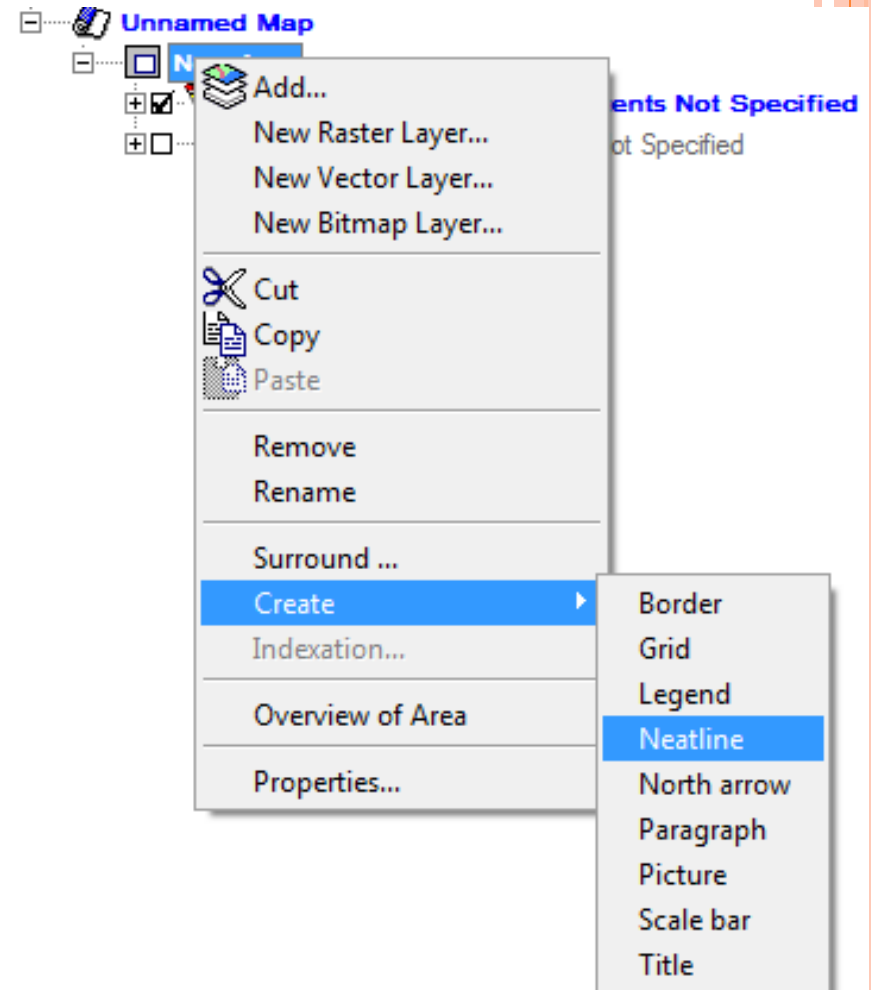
Unnamed Map

N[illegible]

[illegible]ents Not Specified

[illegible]ot Specified

Add...
New Raster Layer...
New Vector Layer...
New Bitmap Layer...
Cut
Copy
Paste
Remove
Rename
Surround ...
Create
Indexation...
Overview of Area
Properties...

Border
Grid
Legend
Neatline
North arrow
Paragraph
Picture
Scale bar
Title